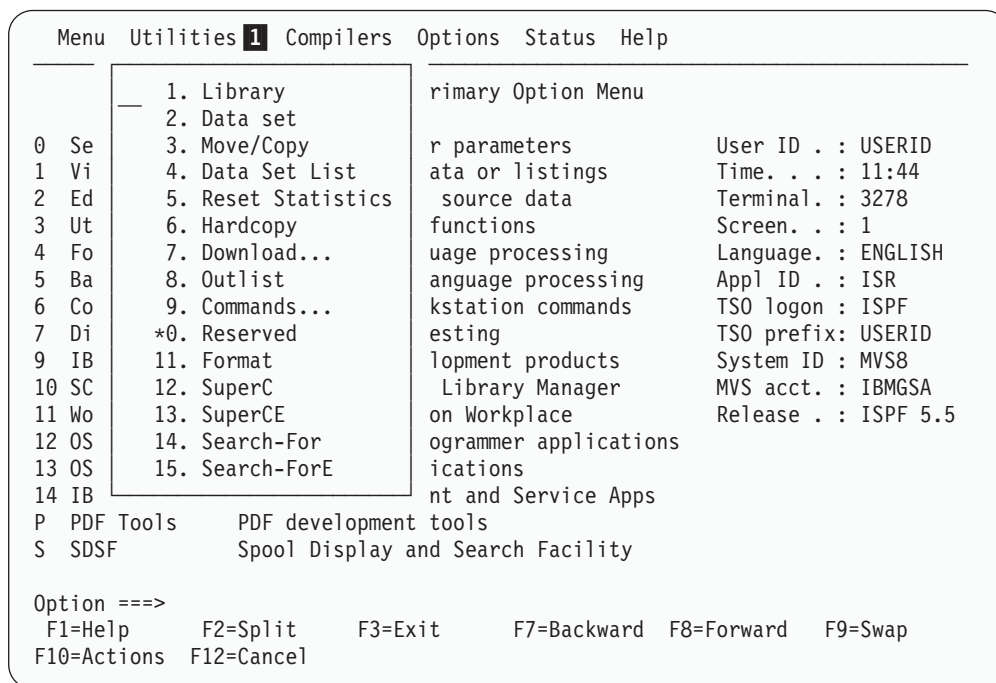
Menu Utilities 1 Compilers Options Status Help

__ 1. Library
2. Data set
3. Move/Copy
4. Data Set List
5. Reset Statistics
6. Hardcopy
7. Download...
8. Outlist
9. Commands...
*0. Reserved
11. Format
12. SuperC
13. SuperCE
14. Search-For
15. Search-ForE

rimary Option Menu

0 Se r parameters User ID . : USERID
1 Vi ata or listings Time. . . : 11:44
2 Ed source data Terminal. : 3278
3 Ut functions Screen. . : 1
4 Fo uage processing Language. : ENGLISH
5 Ba anguage processing Appl ID . : ISR
6 Co kstation commands TSO logon : ISPF
7 Di esting TSO prefix: USERID
9 IB lopment products System ID : MVS8
10 SC Library Manager MVS acct. : IBMGSA
11 Wo on Workplace Release . : ISPF 5.5
12 OS ogrammer applications
13 OS ications
14 IB nt and Service Apps
P PDF Tools PDF development tools
S SDSF Spool Display and Search Facility

Option ===>
F1=Help F2=Split F3=Exit F7=Backward F8=Forward F9=Swap
F10=Actions F12=Cancel